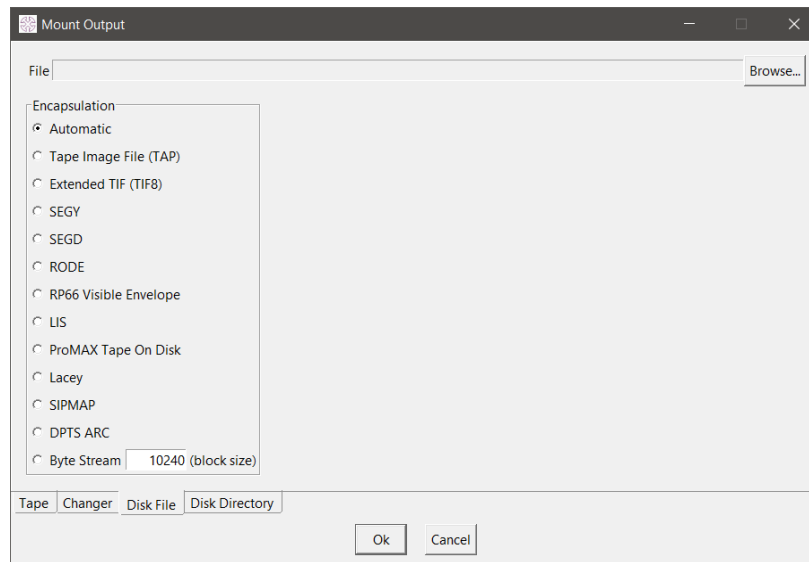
Mount Output

File

Browse...

Encapsulation

Automatic

Tape Image File (TAP)

Extended TIF (TIF8)

SEGY

SEGD

RODE

RP66 Visible Envelope

LIS

ProMAX Tape On Disk

Lacey

SIPMAP

DPTS ARC

Byte Stream 10240 (block size)

Tape | Changer | Disk File | Disk Directory

Ok

Cancel